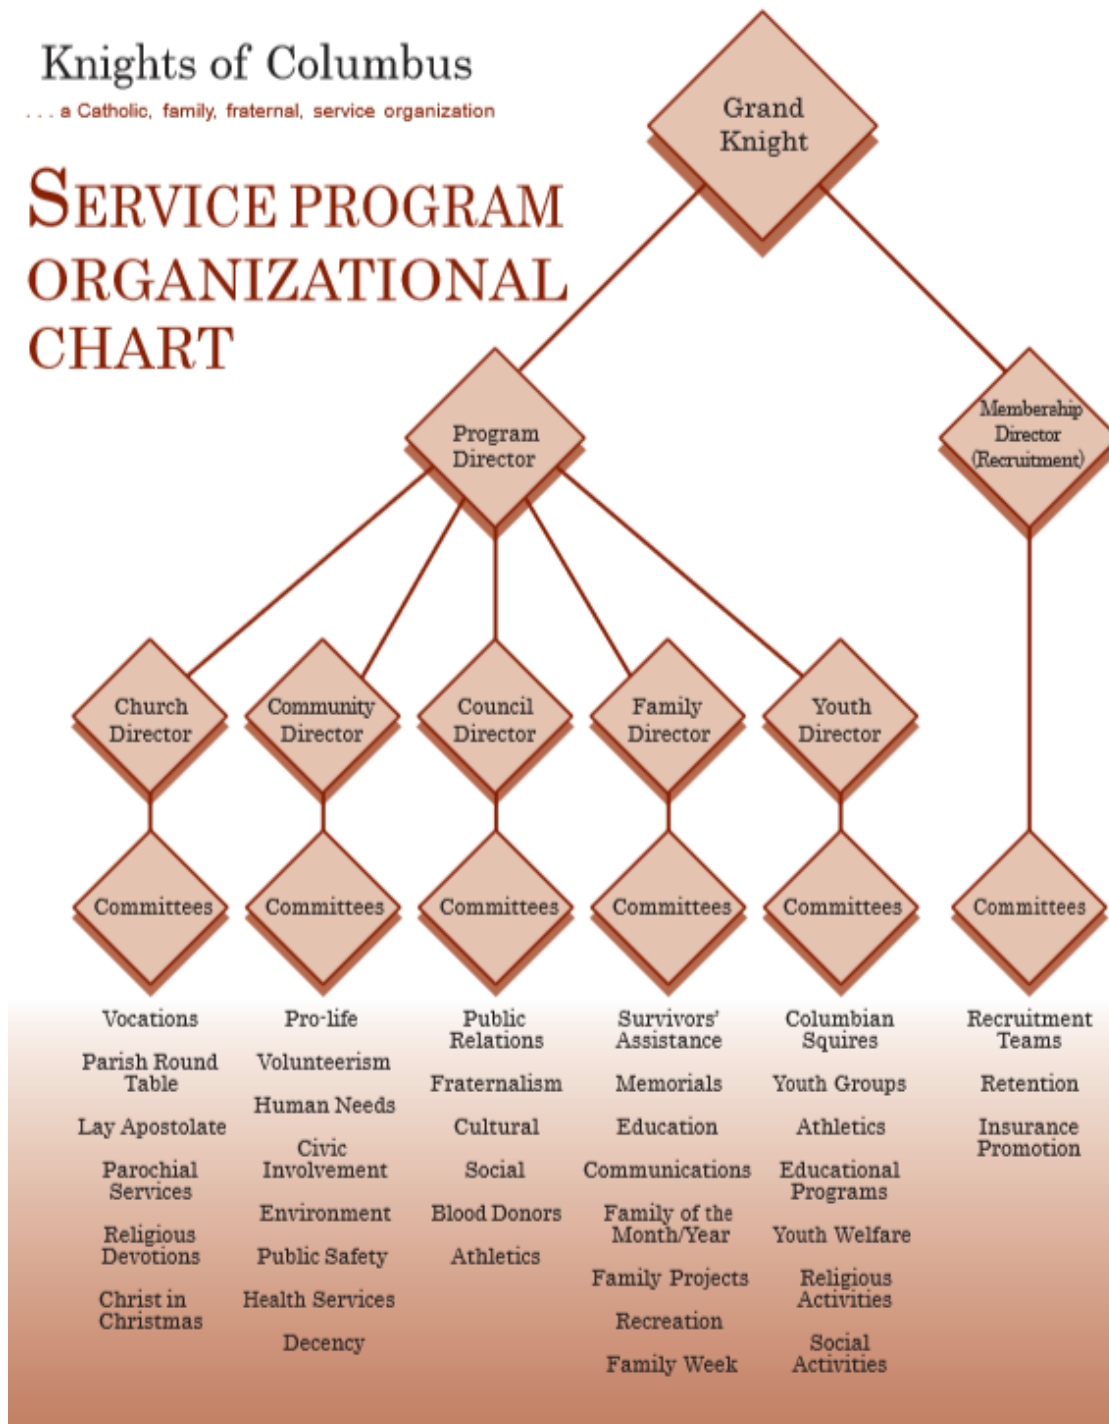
Knights of Columbus
. . . a Catholic, family, fraternal, service organization

SERVICE PROGRAM ORGANIZATIONAL CHART

Grand Knight

Program Director

Membership Director (Recruitment)

Church Director

Community Director

Council Director

Family Director

Youth Director

Committees

Committees

Committees

Committees

Committees

Committees

Vocations
Parish Round Table
Lay Apostolate
Parochial Services
Religious Devotions
Christ in Christmas

Pro-life
Volunteerism
Human Needs
Civic Involvement
Environment
Public Safety
Health Services
Decency

Public Relations
Fraternalism
Cultural
Social
Blood Donors
Athletics

Survivors' Assistance
Memorials
Education
Communications
Family of the Month/Year
Family Projects
Recreation
Family Week

Columbian Squires
Youth Groups
Athletics
Educational Programs
Youth Welfare
Religious Activities
Social Activities

Recruitment Teams
Retention
Insurance Promotion